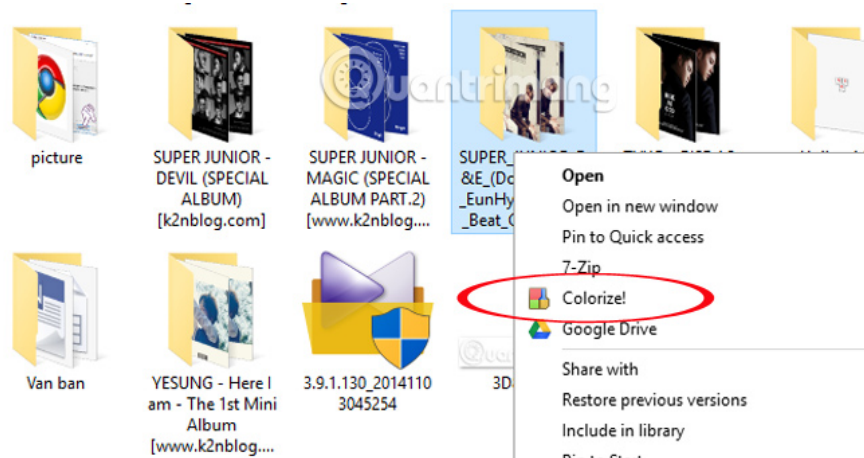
picture

SUPER JUNIOR - DEVIL (SPECIAL ALBUM) [k2nblog.com]

SUPER JUNIOR - MAGIC (SPECIAL ALBUM PART.2) [www.k2nblog....

SUPER_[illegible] &E_(Do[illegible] _EunHy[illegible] _Beat_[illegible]

Quantrimang

Van ban

YESUNG - Here I am - The 1st Mini Album [www.k2nblog....

3.9.1.130_2014110 3045254

3D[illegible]

Open
Open in new window
Pin to Quick access
7-Zip
Colorize!
Google Drive
Share with
Restore previous versions
Include in library
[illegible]